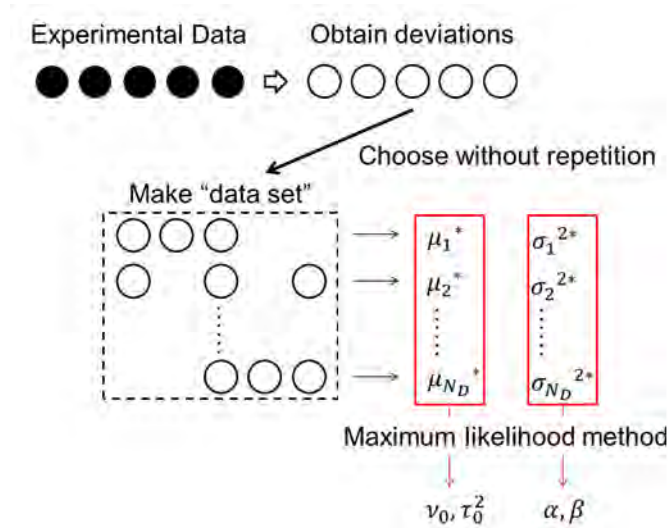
Experimental Data

Obtain deviations

Choose without repetition

Make “data set”

$\mu_1{}^*$
$\mu_2{}^*$
$\vdots$
$\mu_{N_D}{}^*$

$\sigma_1{}^{2*}$
$\sigma_2{}^{2*}$
$\vdots$
$\sigma_{N_D}{}^{2*}$

Maximum likelihood method

$\nu_0, \tau_0^2$

$\alpha, \beta$